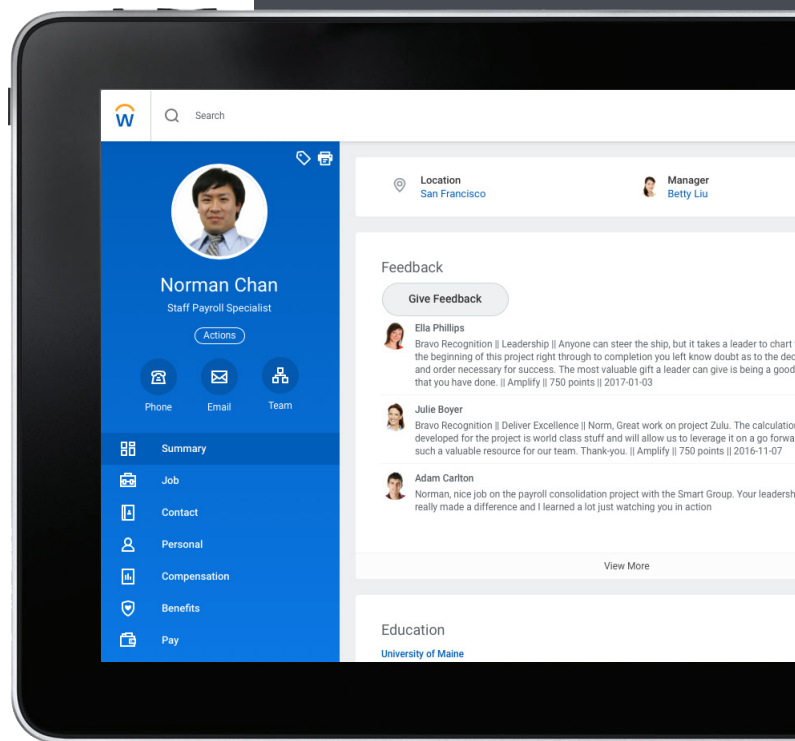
Search

Norman Chan

Staff Payroll Specialist

Actions

Phone

Email

Team

Summary

Job

Contact

Personal

Compensation

Benefits

Pay

Location
San Francisco

Manager
Betty Liu

Feedback

Give Feedback

Ella Phillips
Bravo Recognition || Leadership || Anyone can steer the ship, but it takes a leader to chart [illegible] the beginning of this project right through to completion you left know doubt as to the dec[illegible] and order necessary for success. The most valuable gift a leader can give is being a good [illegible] that you have done. || Amplify || 750 points || 2017-01-03

Julie Boyer
Bravo Recognition || Deliver Excellence || Norm, Great work on project Zulu. The calculatio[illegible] developed for the project is world class stuff and will allow us to leverage it on a go forwa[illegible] such a valuable resource for our team. Thank-you. || Amplify || 750 points || 2016-11-07

Adam Carlton
Norman, nice job on the payroll consolidation project with the Smart Group. Your leadersh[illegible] really made a difference and I learned a lot just watching you in action

View More

Education
University of Maine